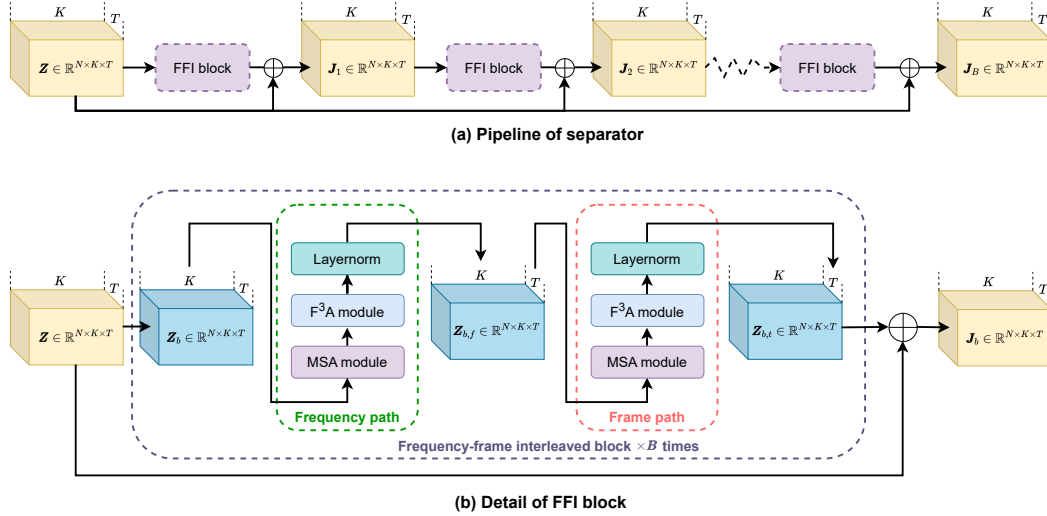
$K$ $T$ $\boldsymbol{Z} \in \mathbb{R}^{N\times K\times T}$ FFI block $K$ $T$ $\boldsymbol{J}_1 \in \mathbb{R}^{N\times K\times T}$ FFI block $K$ $T$ $\boldsymbol{J}_2 \in \mathbb{R}^{N\times K\times T}$ FFI block $K$ $T$ $\boldsymbol{J}_B \in \mathbb{R}^{N\times K\times T}$

(a) Pipeline of separator

$K$ $T$ $\boldsymbol{Z} \in \mathbb{R}^{N\times K\times T}$

$K$ $T$ $\boldsymbol{Z}_b \in \mathbb{R}^{N\times K\times T}$

Layernorm
F$^3$A module
MSA module
Frequency path

$K$ $T$ $\boldsymbol{Z}_{b,f} \in \mathbb{R}^{N\times K\times T}$

Layernorm
F$^3$A module
MSA module
Frame path

$K$ $T$ $\boldsymbol{Z}_{b,t} \in \mathbb{R}^{N\times K\times T}$

$K$ $T$ $\boldsymbol{J}_b \in \mathbb{R}^{N\times K\times T}$

Frequency-frame interleaved block $\times \boldsymbol{B}$ times

(b) Detail of FFI block